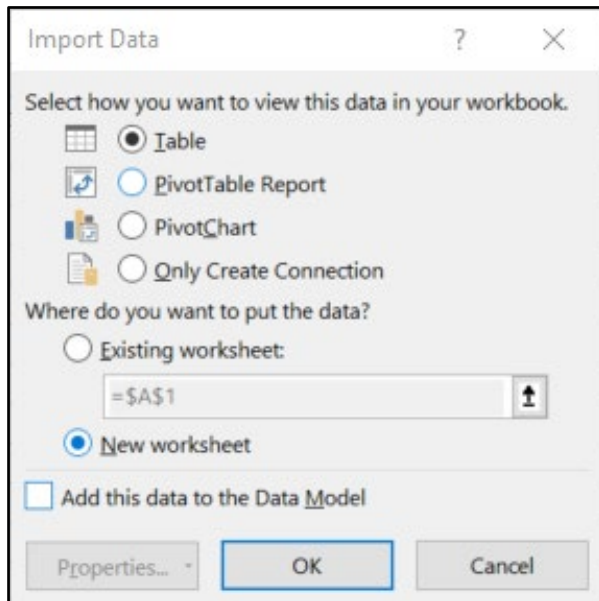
Import Data

?

×

Select how you want to view this data in your workbook.

Table

PivotTable Report

PivotChart

Only Create Connection

Where do you want to put the data?

Existing worksheet:

=\$A\$1

New worksheet

Add this data to the Data Model

Properties...

OK

Cancel